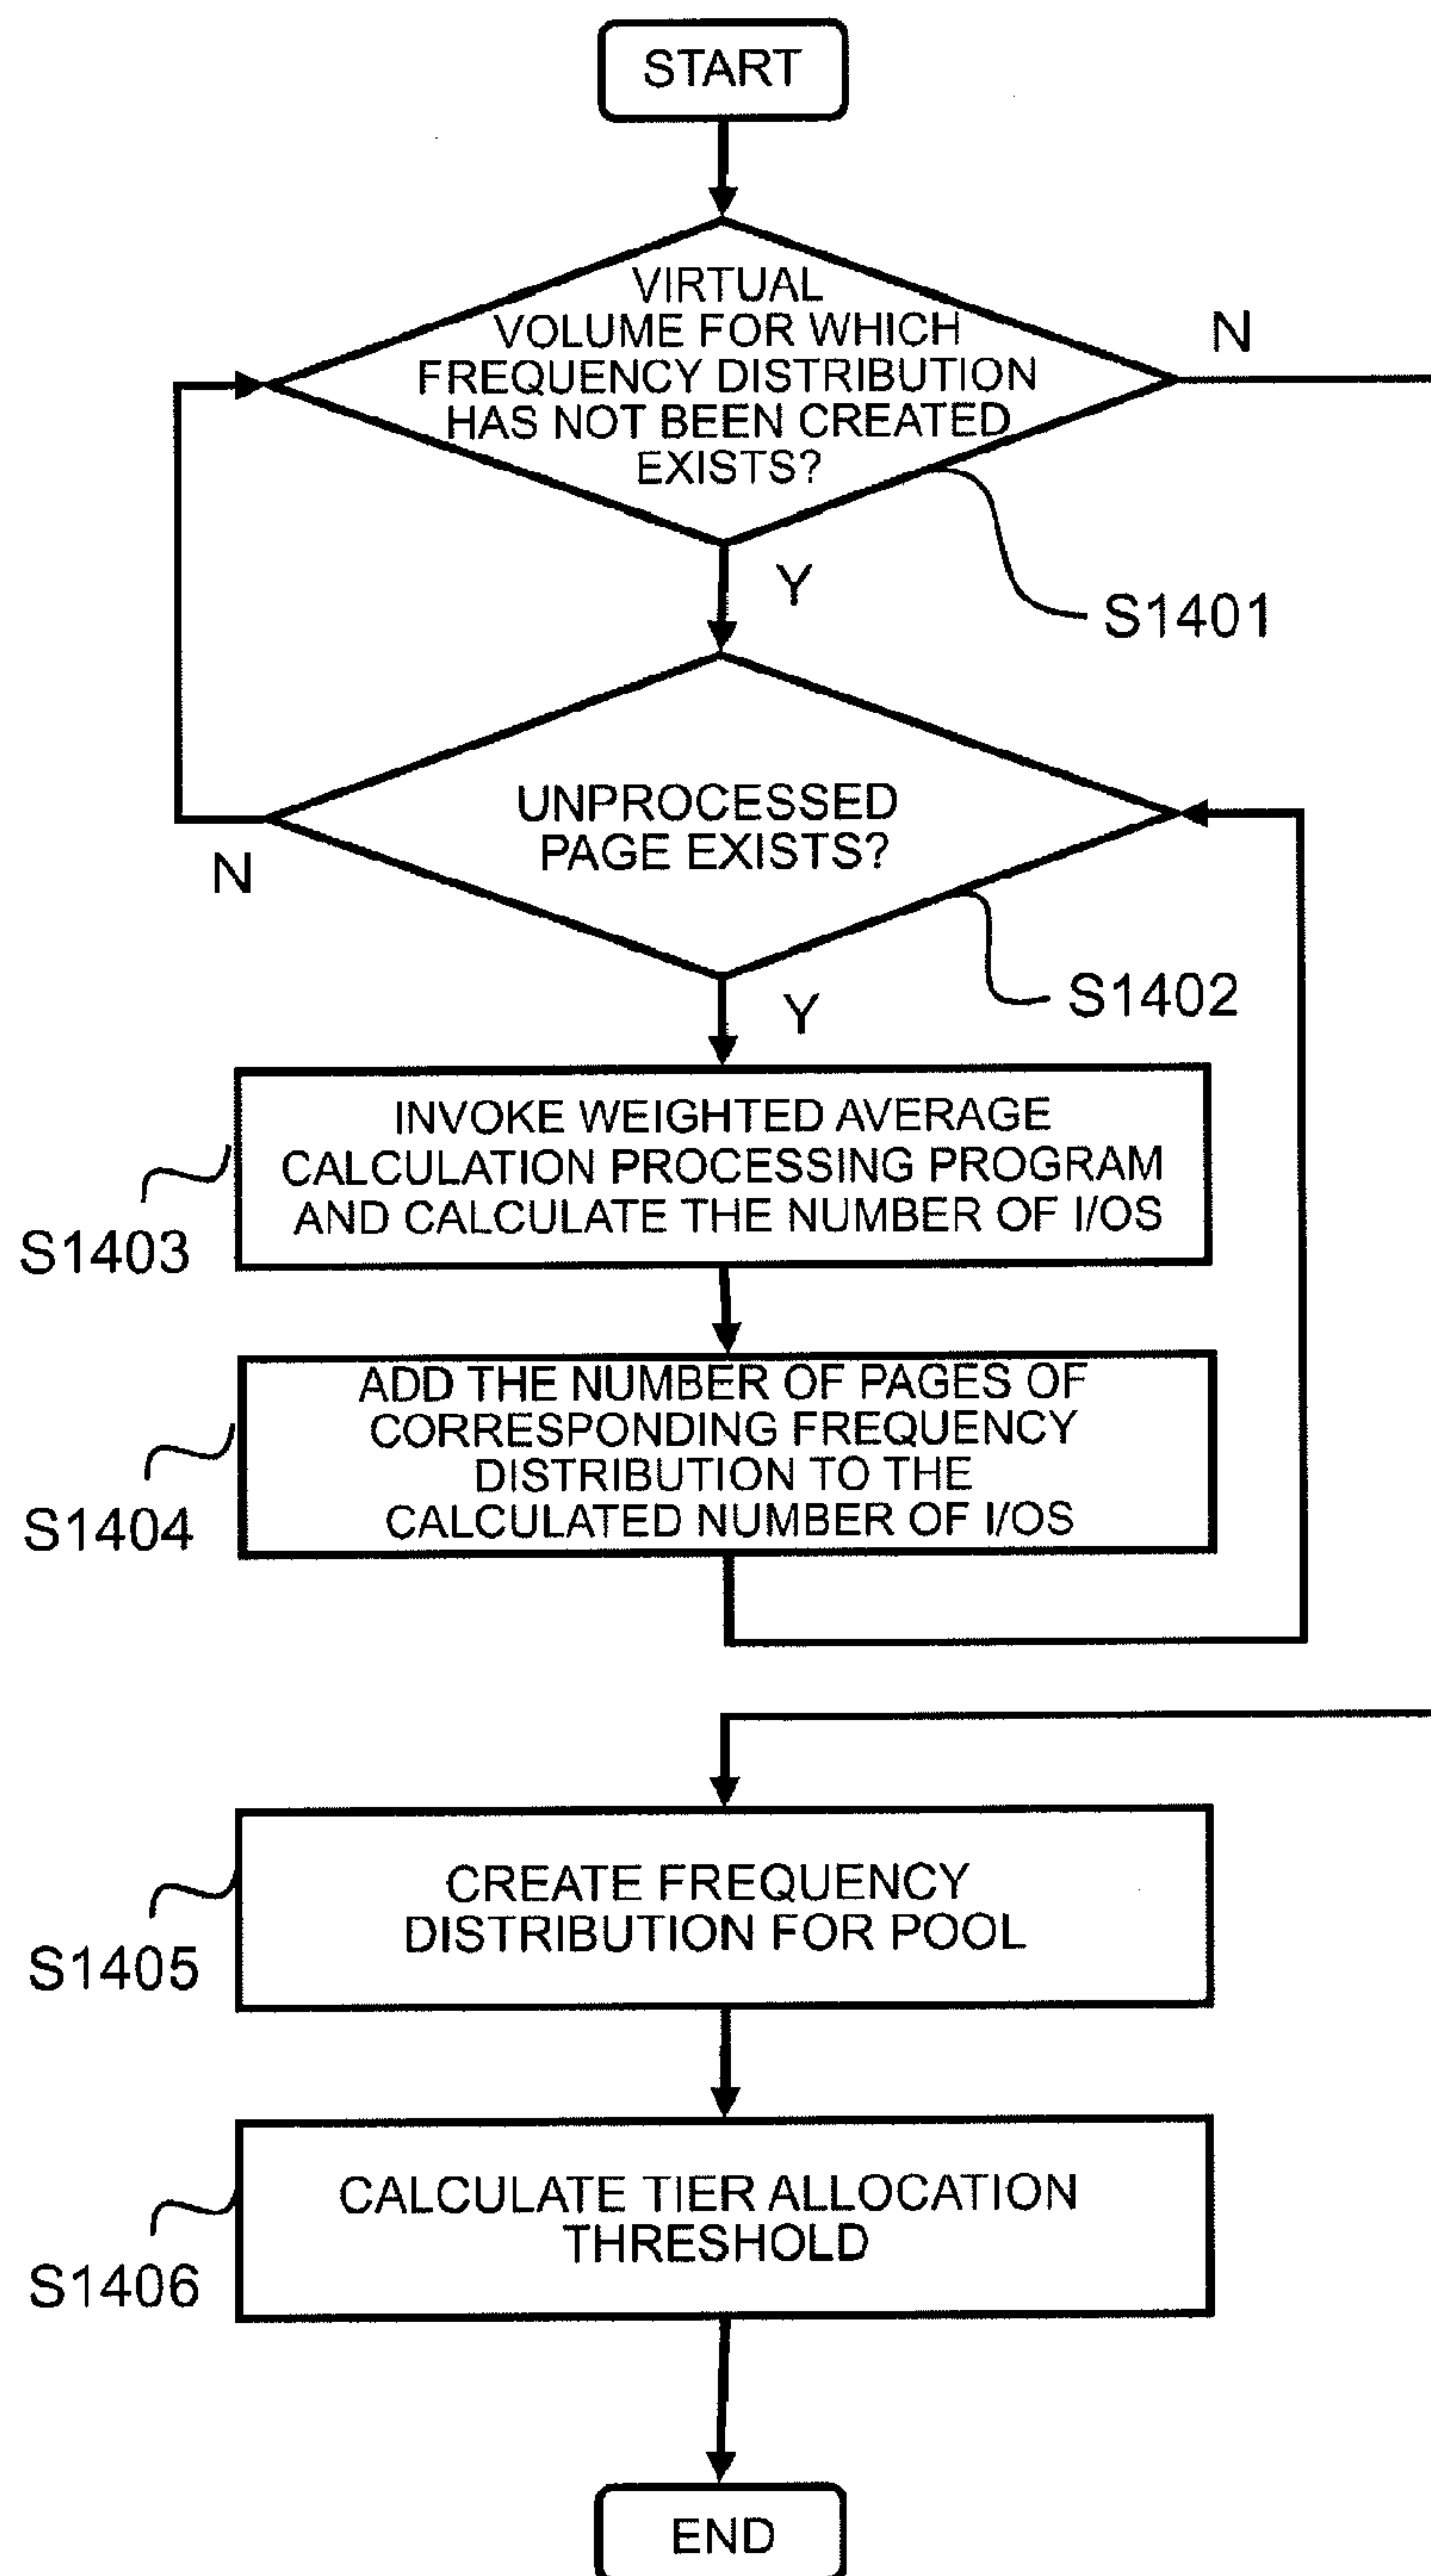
START

VIRTUAL VOLUME FOR WHICH FREQUENCY DISTRIBUTION HAS NOT BEEN CREATED EXISTS?

N

Y

S1401

UNPROCESSED PAGE EXISTS?

N

Y

S1402

INVOKE WEIGHTED AVERAGE CALCULATION PROCESSING PROGRAM AND CALCULATE THE NUMBER OF I/OS

S1403

ADD THE NUMBER OF PAGES OF CORRESPONDING FREQUENCY DISTRIBUTION TO THE CALCULATED NUMBER OF I/OS

S1404

CREATE FREQUENCY DISTRIBUTION FOR POOL

S1405

CALCULATE TIER ALLOCATION THRESHOLD

S1406

END